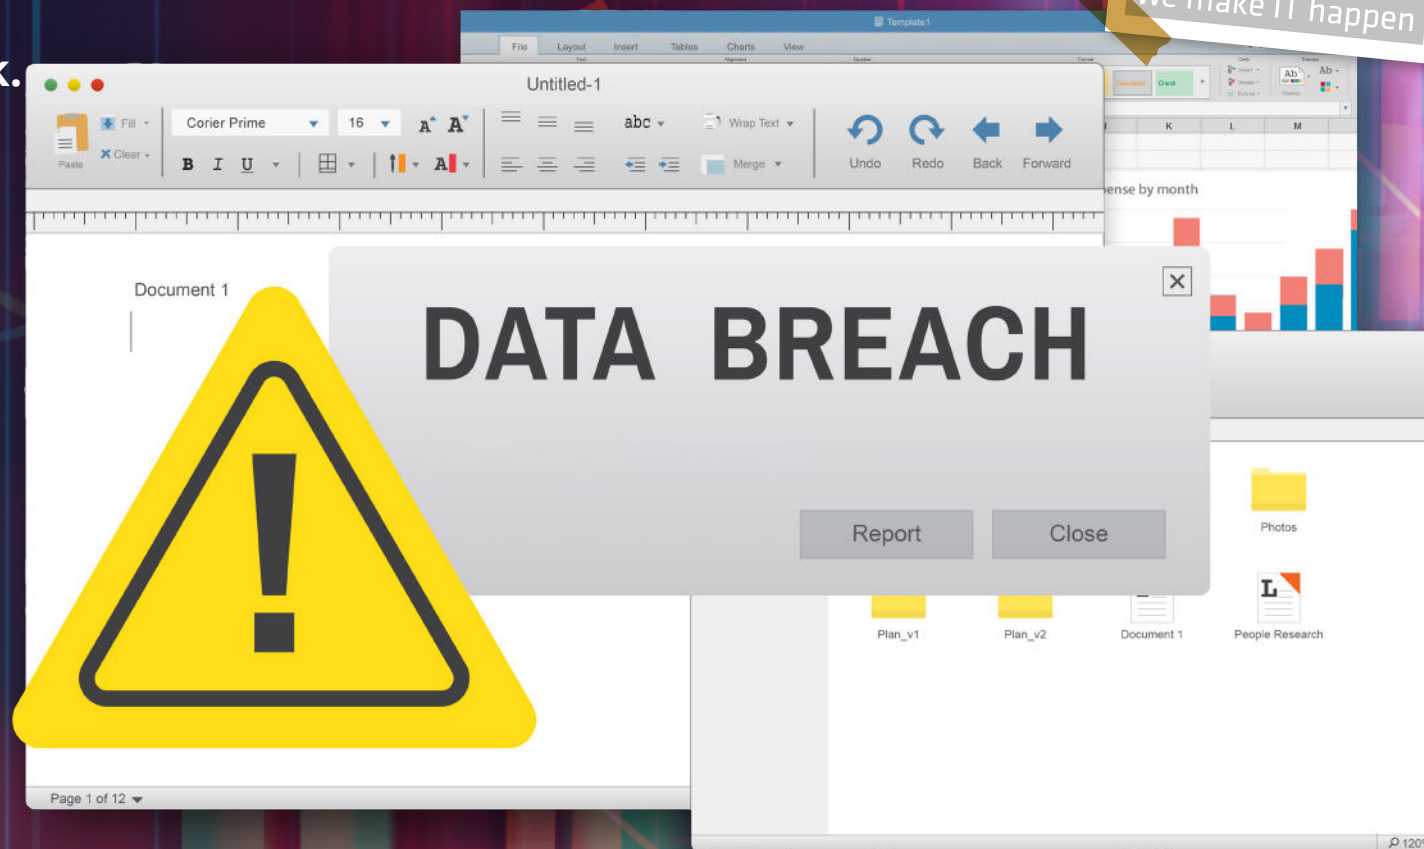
We make IT happen

Template1

File Layout Insert Tables Charts View

Untitled-1

Paste Fill Clear

Corier Prime 16

B I U

abc Wrap Text Merge

Undo Redo Back Forward

K L M

ense by month

Document 1

DATA BREACH

Report Close

Photos

Plan_v1 Plan_v2 Document 1 People Research

Page 1 of 12